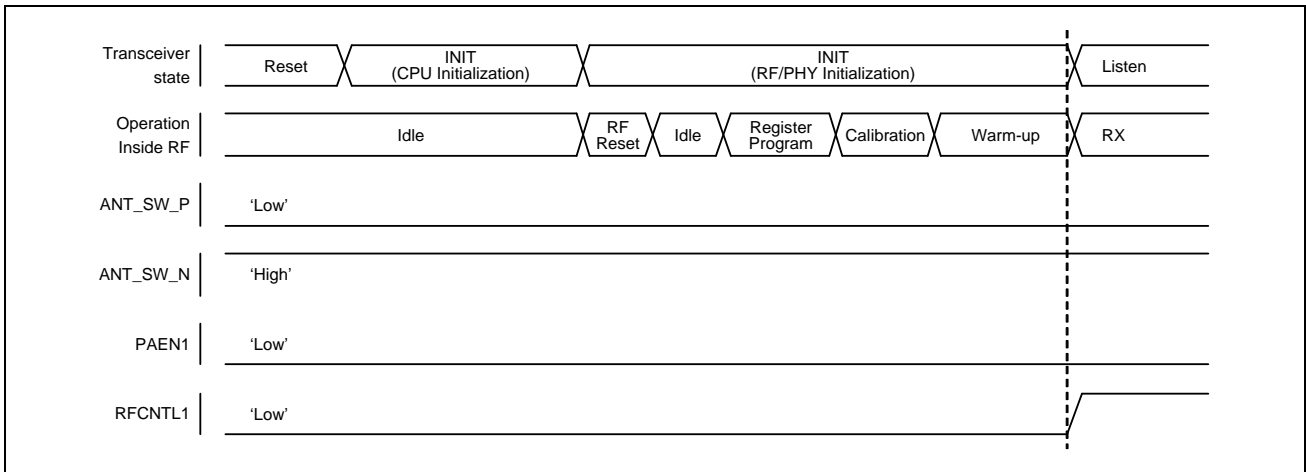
Transceiver state | Reset | INIT (CPU Initialization) | INIT (RF/PHY Initialization) | Listen

Operation Inside RF | Idle | RF Reset | Idle | Register Program | Calibration | Warm-up | RX

ANT_SW_P 'Low'

ANT_SW_N 'High'

PAEN1 'Low'

RFCNTL1 'Low'